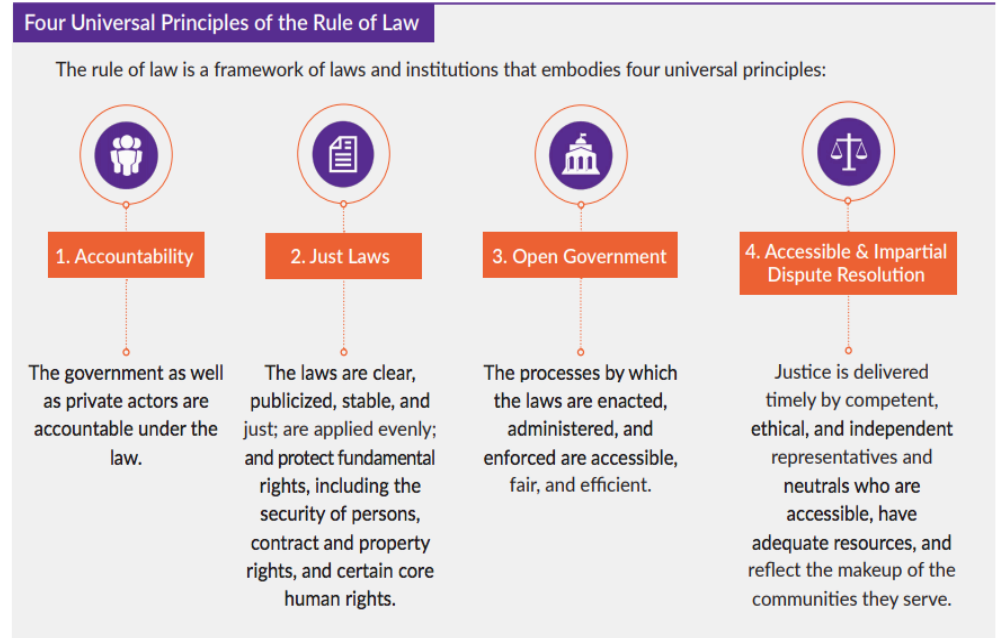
Four Universal Principles of the Rule of Law

The rule of law is a framework of laws and institutions that embodies four universal principles:

1. Accountability

The government as well as private actors are accountable under the law.

2. Just Laws

The laws are clear, publicized, stable, and just; are applied evenly; and protect fundamental rights, including the security of persons, contract and property rights, and certain core human rights.

3. Open Government

The processes by which the laws are enacted, administered, and enforced are accessible, fair, and efficient.

4. Accessible & Impartial Dispute Resolution

Justice is delivered timely by competent, ethical, and independent representatives and neutrals who are accessible, have adequate resources, and reflect the makeup of the communities they serve.